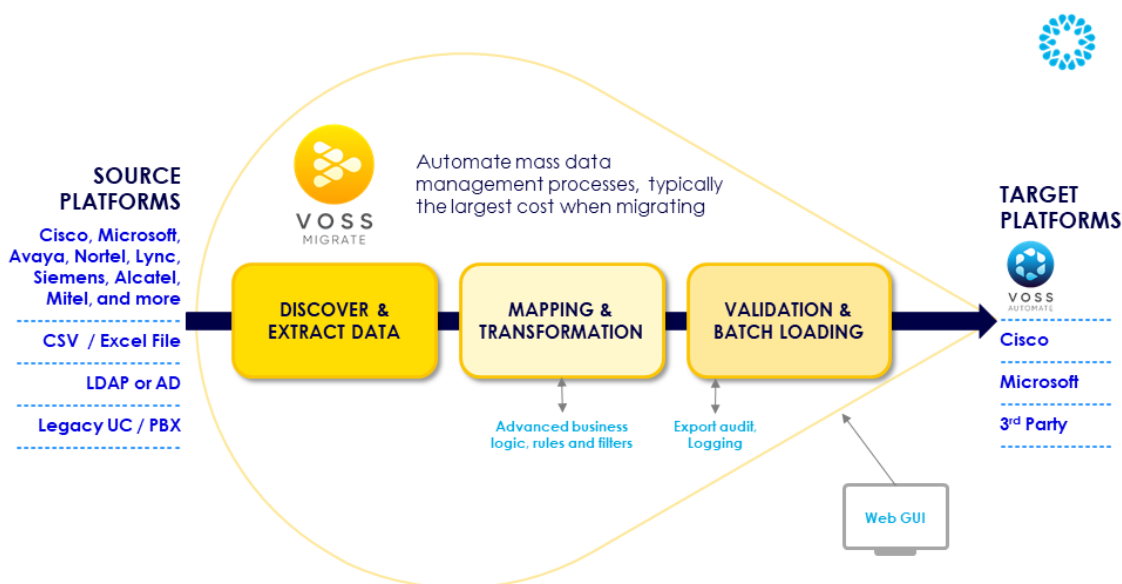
SOURCE PLATFORMS

Cisco, Microsoft, Avaya, Nortel, Lync, Siemens, Alcatel, Mitel, and more

CSV / Excel File

LDAP or AD

Legacy UC / PBX

VOSS
MIGRATE

Automate mass data management processes, typically the largest cost when migrating

DISCOVER & EXTRACT DATA

MAPPING & TRANSFORMATION

VALIDATION & BATCH LOADING

Advanced business logic, rules and filters

Export audit, Logging

Web GUI

TARGET PLATFORMS

VOSS
AUTOMATE

Cisco

Microsoft

3$^{rd}$ Party